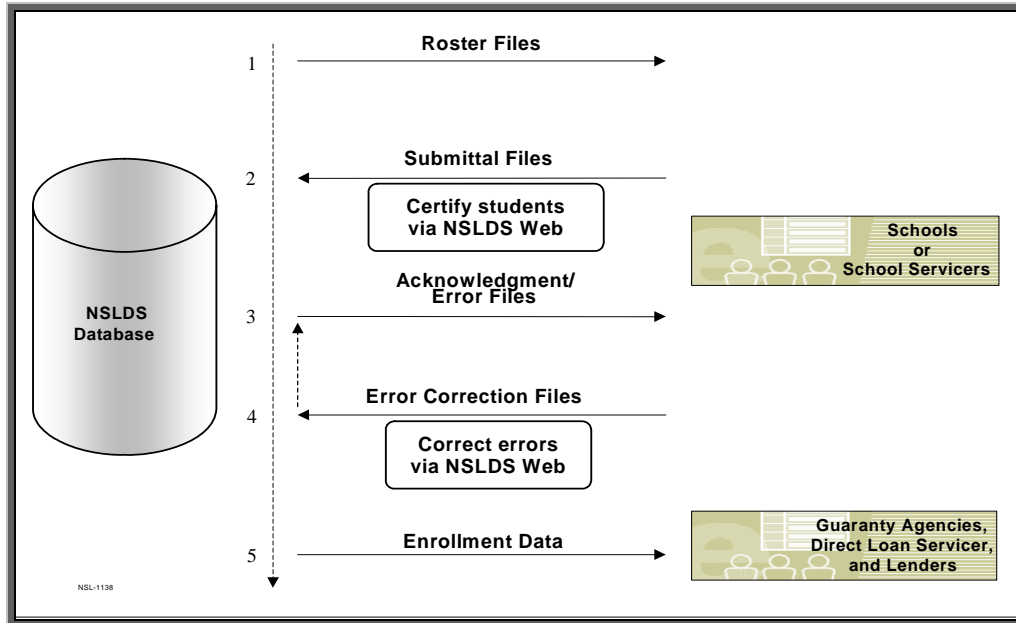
NSLDS Database

1
Roster Files

2
Submittal Files

Certify students via NSLDS Web

Schools or School Servicers

3
Acknowledgment/ Error Files

4
Error Correction Files

Correct errors via NSLDS Web

5
Enrollment Data

Guaranty Agencies, Direct Loan Servicer, and Lenders

NSL-1138